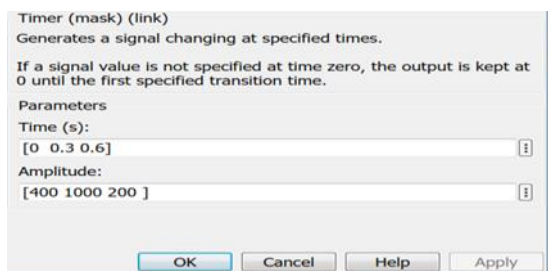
Timer (mask) (link)
Generates a signal changing at specified times.

If a signal value is not specified at time zero, the output is kept at 0 until the first specified transition time.

Parameters
Time (s):
[0  0.3 0.6]
Amplitude:
[400 1000 200 ]

OK Cancel Help Apply